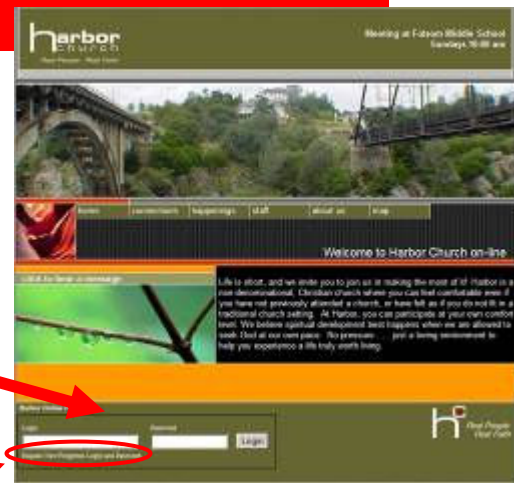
harbor church

Real People · Real Faith

Meeting at Folsom Middle School
Sundays 10:00 am

home | current news | happenings | staff | about us | map

Welcome to Harbor Church on-line

Click to hear a message

Life is short, and we invite you to join us in making the most of it! Harbor is a non denominational, Christian church where you can feel comfortable even if you have not previously attended a church, or have felt as if you do not fit in a traditional church setting. At Harbor, you can participate at your own comfort level. We believe spiritual development best happens when we are allowed to seek God at our own pace. No pressure . . . just a loving environment to help you experience a life truly worth living.

Harbor Visitors

Login | Password | Login

Register / Forgotten Login and Password

Real People
Real Faith